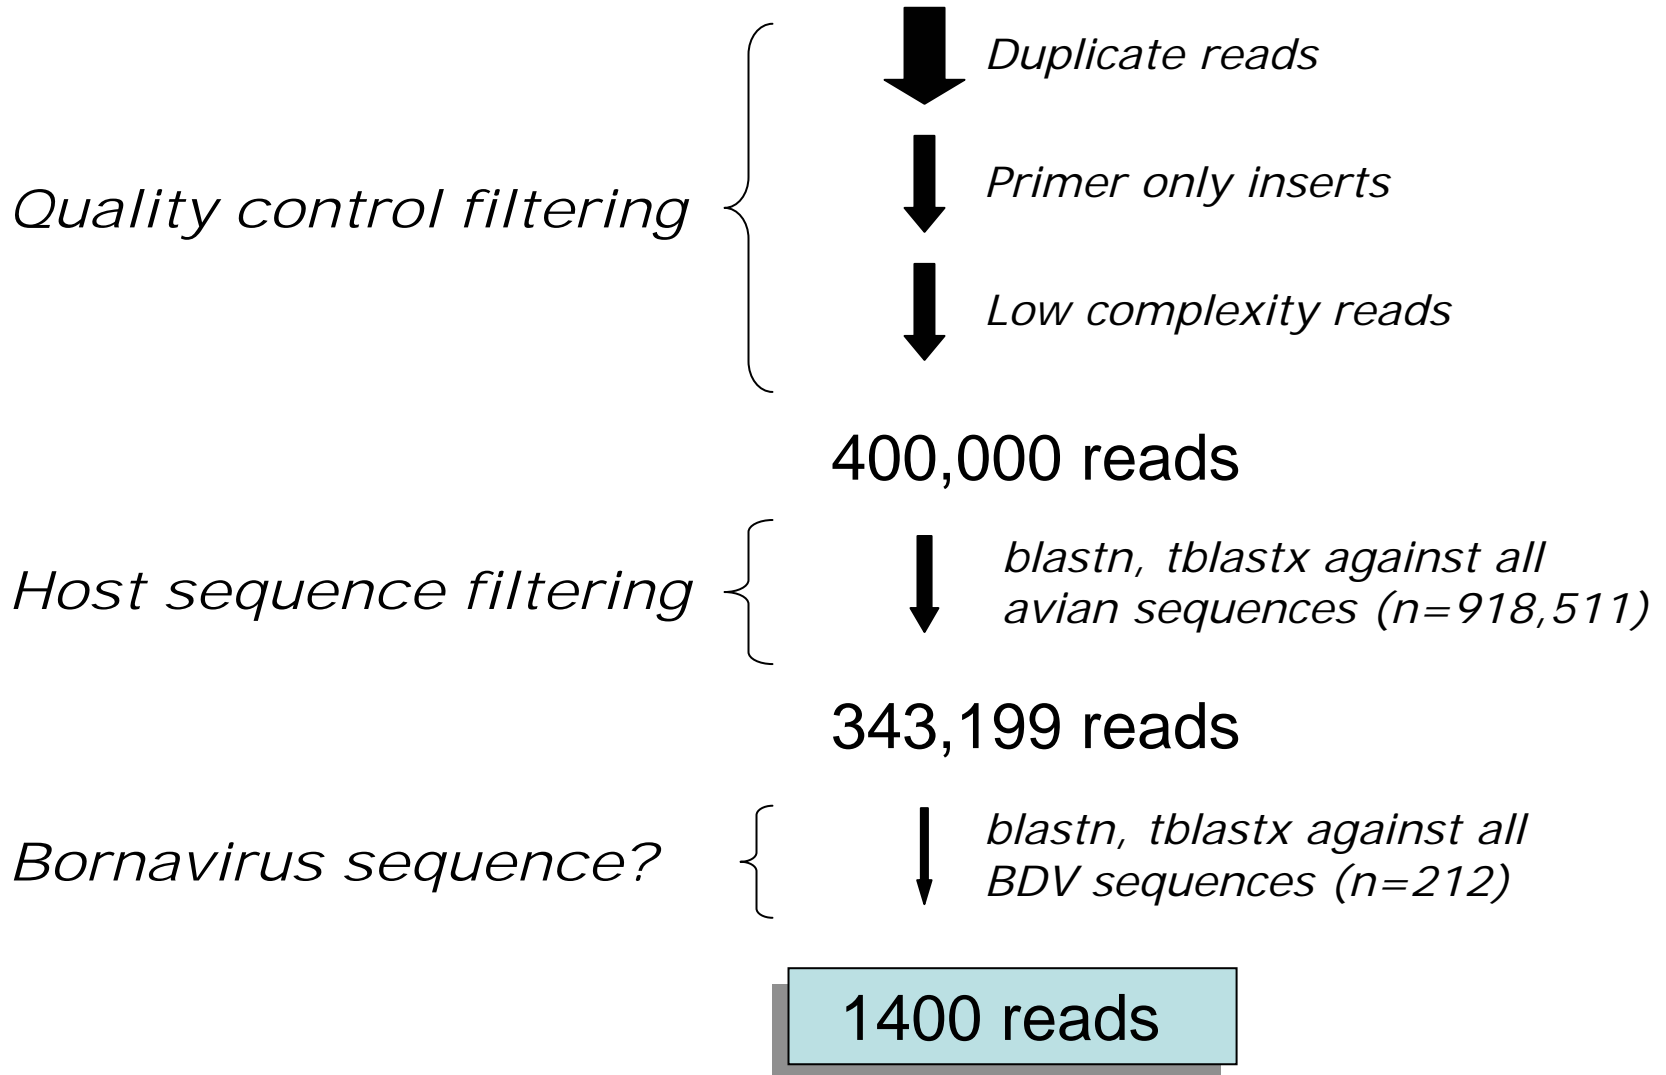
Duplicate reads

Quality control filtering

Primer only inserts

Low complexity reads

400,000 reads

Host sequence filtering

blastn, tblastx against all avian sequences (n=918,511)

343,199 reads

Bornavirus sequence?

blastn, tblastx against all BDV sequences (n=212)

1400 reads